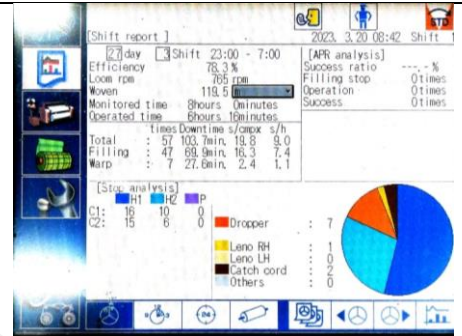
[Shift report]

2023. 3.20 08:42 Shift 1

STD

27 day 3 Shift 23:00 - 7:00

Efficiency 78.3 %

Loom rpm 765 rpm

Woven 119.5 m

Monitored time 8hours 0minutes

Operated time 6hours 16minutes

| | times | Downtime | s/cmpx | s/h |
|---|---|---|---|---|
| Total | : 57 | 103.7min. | 19.8 | 9.0 |
| Filling | : 47 | 69.9min. | 16.3 | 7.4 |
| Warp | : 7 | 27.8min. | 2.4 | 1.1 |

[APR analysis]

Success ratio ---.- %

Filling stop 0times

Operation 0times

Success 0times

[Stop analysis]

| | H1 | H2 | P |
|---|---|---|---|
| C1: | 16 | 10 | 0 |
| C2: | 15 | 6 | 0 |

Dropper : 7

Leno RH : 1

Leno LH : 0

Catch cord : 2

Others : 0